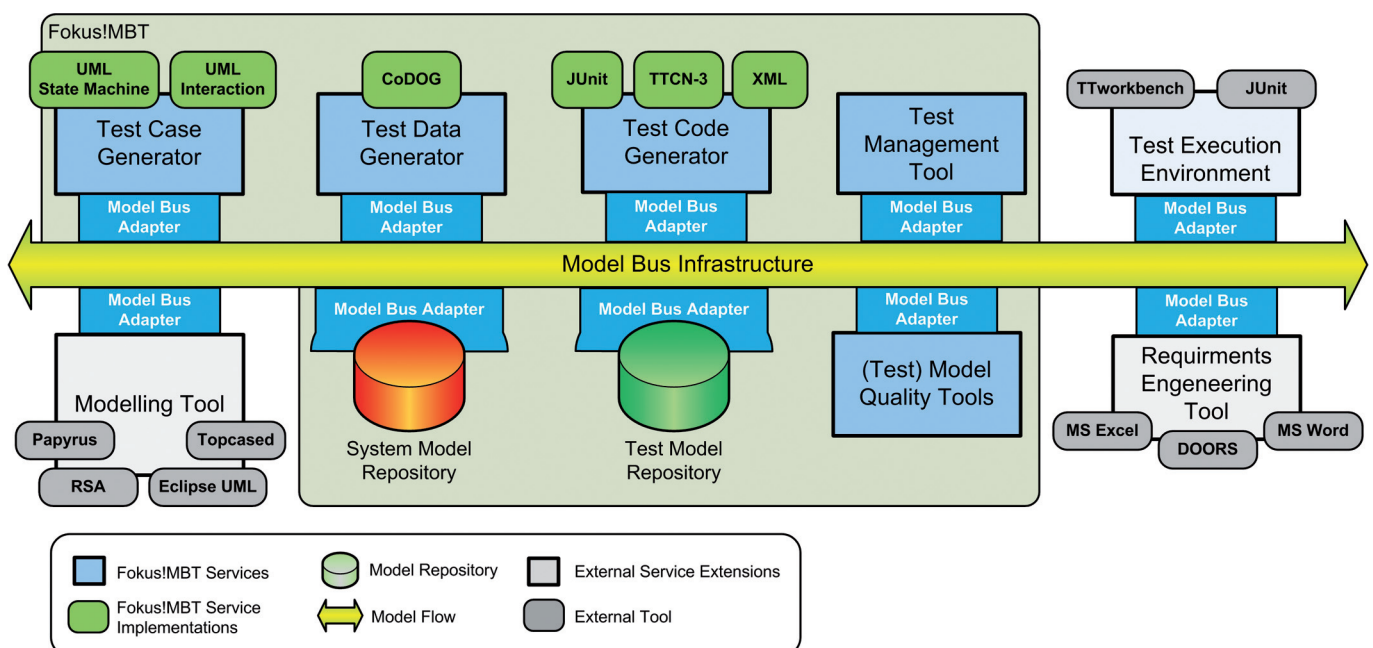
Fokus!MBT

UML State Machine

UML Interaction

Test Case Generator

Model Bus Adapter

CoDOG

Test Data Generator

Model Bus Adapter

JUnit

TTCN-3

XML

Test Code Generator

Model Bus Adapter

Test Management Tool

Model Bus Adapter

TTworkbench

JUnit

Test Execution Environment

Model Bus Adapter

Model Bus Infrastructure

Model Bus Adapter

Modelling Tool

Papyrus

Topcased

RSA

Eclipse UML

Model Bus Adapter

System Model Repository

Model Bus Adapter

Test Model Repository

Model Bus Adapter

(Test) Model Quality Tools

Model Bus Adapter

Requirments Engeneering Tool

MS Excel

DOORS

MS Word

Fokus!MBT Services

Fokus!MBT Service Implementations

Model Repository

Model Flow

External Service Extensions

External Tool